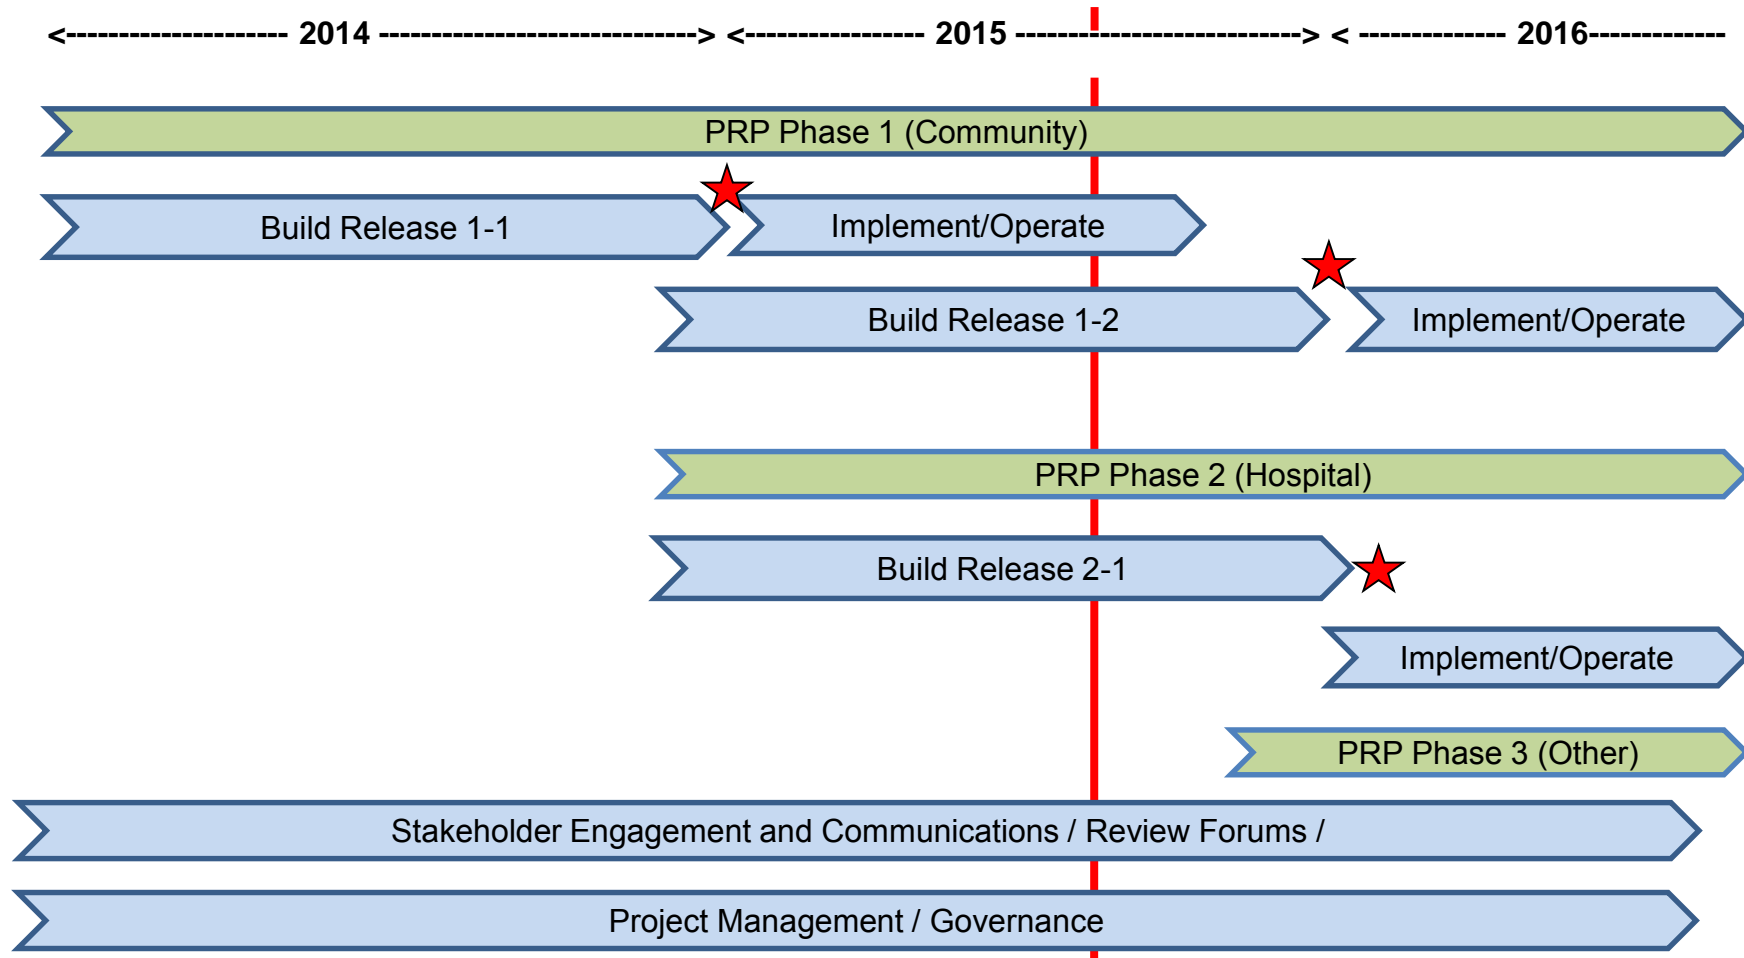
<------------------- 2014 ----------------------------> <---------------- 2015 --------------------------> < ------------- 2016------------

PRP Phase 1 (Community)

Build Release 1-1

Implement/Operate

Build Release 1-2

Implement/Operate

PRP Phase 2 (Hospital)

Build Release 2-1

Implement/Operate

PRP Phase 3 (Other)

Stakeholder Engagement and Communications / Review Forums /

Project Management / Governance